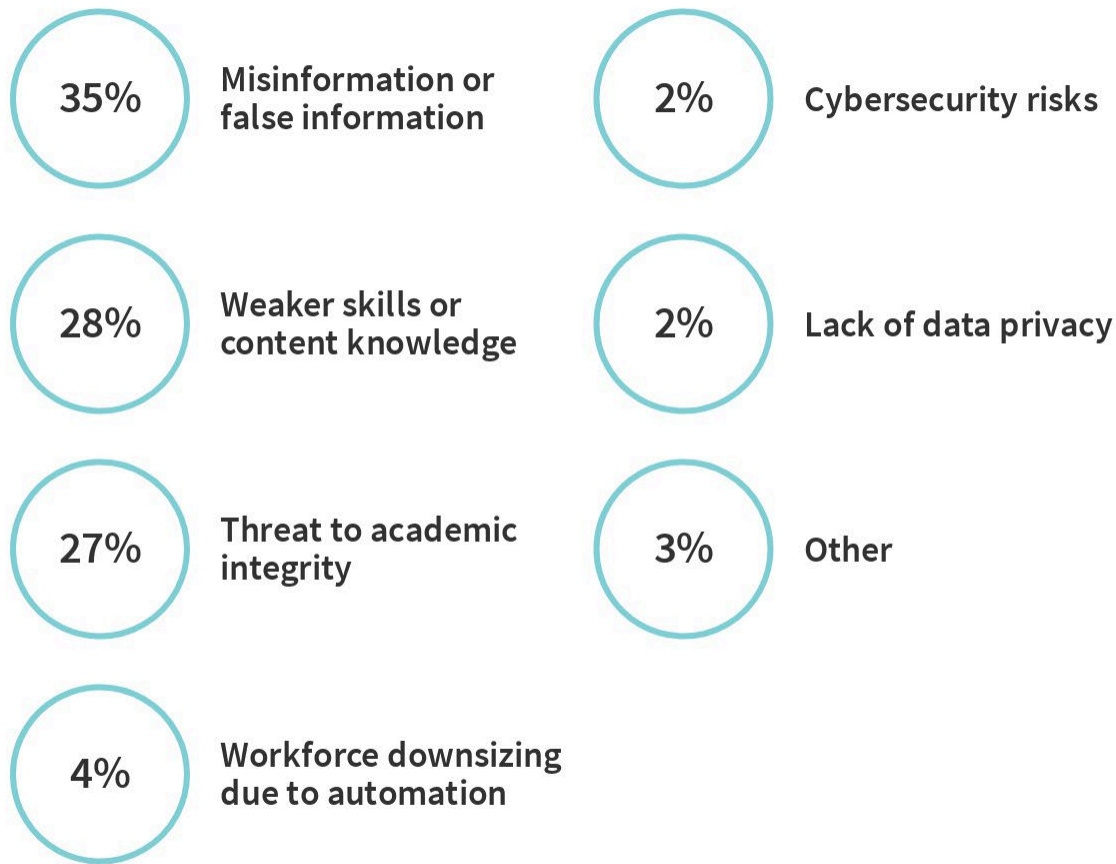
35%

Misinformation or false information

28%

Weaker skills or content knowledge

27%

Threat to academic integrity

4%

Workforce downsizing due to automation

2%

Cybersecurity risks

2%

Lack of data privacy

3%

Other